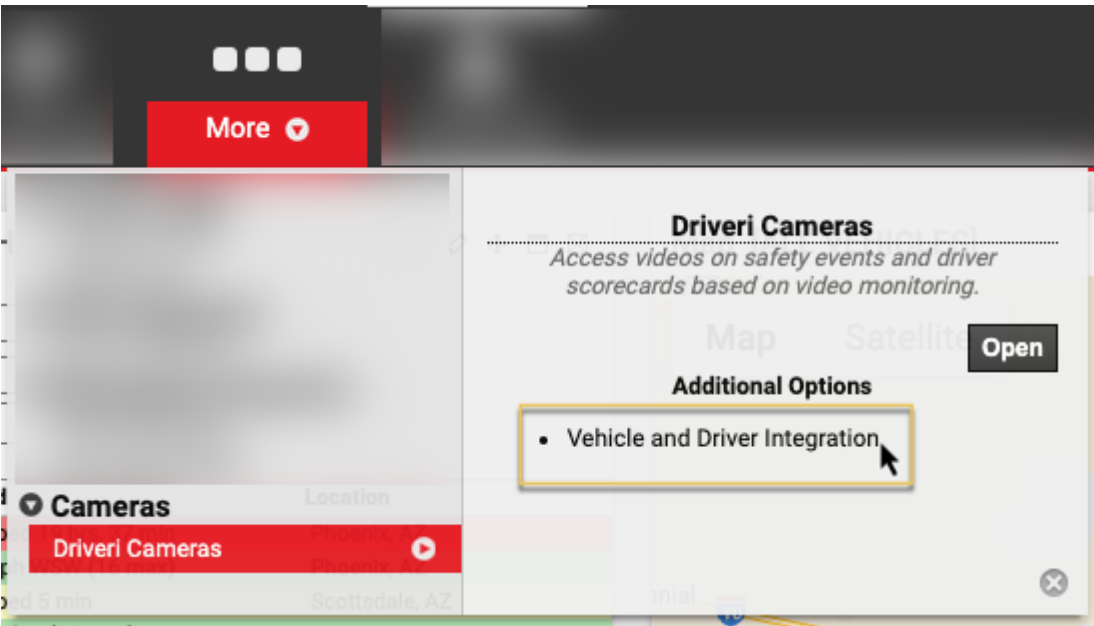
More

Driveri Cameras

Access videos on safety events and driver scorecards based on video monitoring.

Map Satellite

Open

Additional Options

• Vehicle and Driver Integration

Cameras

Location

Driveri Cameras

Phoenix, AZ

Phoenix, AZ

ed 5 min

Scottsdale, AZ